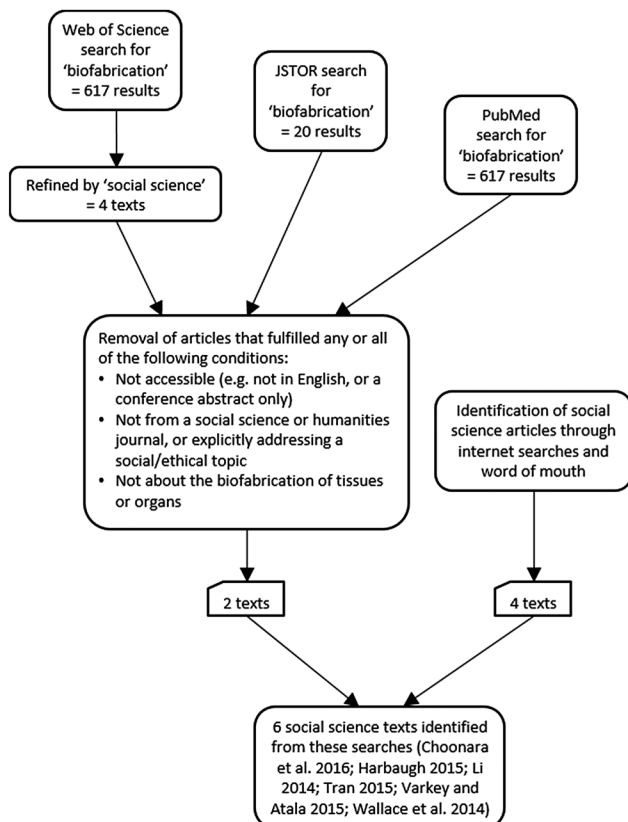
Web of Science search for 'biofabrication' = 617 results

JSTOR search for 'biofabrication' = 20 results

PubMed search for 'biofabrication' = 617 results

Refined by 'social science' = 4 texts

Removal of articles that fulfilled any or all of the following conditions:
• Not accessible (e.g. not in English, or a conference abstract only)
• Not from a social science or humanities journal, or explicitly addressing a social/ethical topic
• Not about the biofabrication of tissues or organs

Identification of social science articles through internet searches and word of mouth

2 texts

4 texts

6 social science texts identified from these searches (Choonara et al. 2016; Harbaugh 2015; Li 2014; Tran 2015; Varkey and Atala 2015; Wallace et al. 2014)